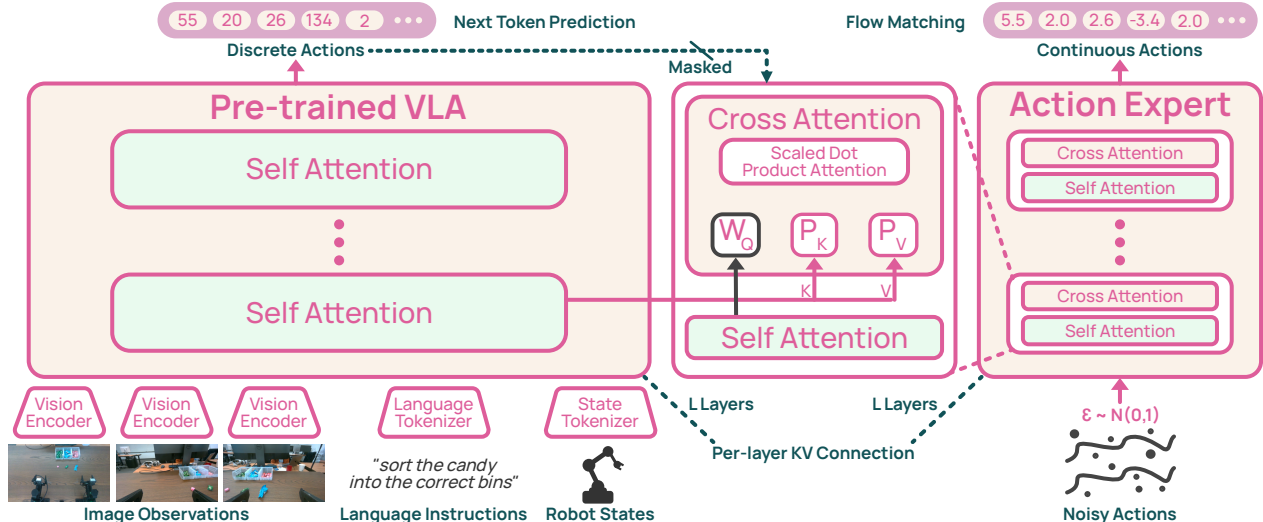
55 20 26 134 2 •••

Next Token Prediction

Discrete Actions

Masked

Flow Matching

5.5 2.0 2.6 -3.4 2.0 •••

Continuous Actions

Pre-trained VLA

Self Attention

Self Attention

Cross Attention

Scaled Dot Product Attention

$W_Q$ $P_K$ $P_V$

K V

Self Attention

Action Expert

Cross Attention

Self Attention

Cross Attention

Self Attention

Vision Encoder

Vision Encoder

Vision Encoder

Language Tokenizer

State Tokenizer

L Layers

L Layers

Per-layer KV Connection

$\epsilon \sim N(0,1)$

"sort the candy into the correct bins"

Image Observations

Language Instructions

Robot States

Noisy Actions